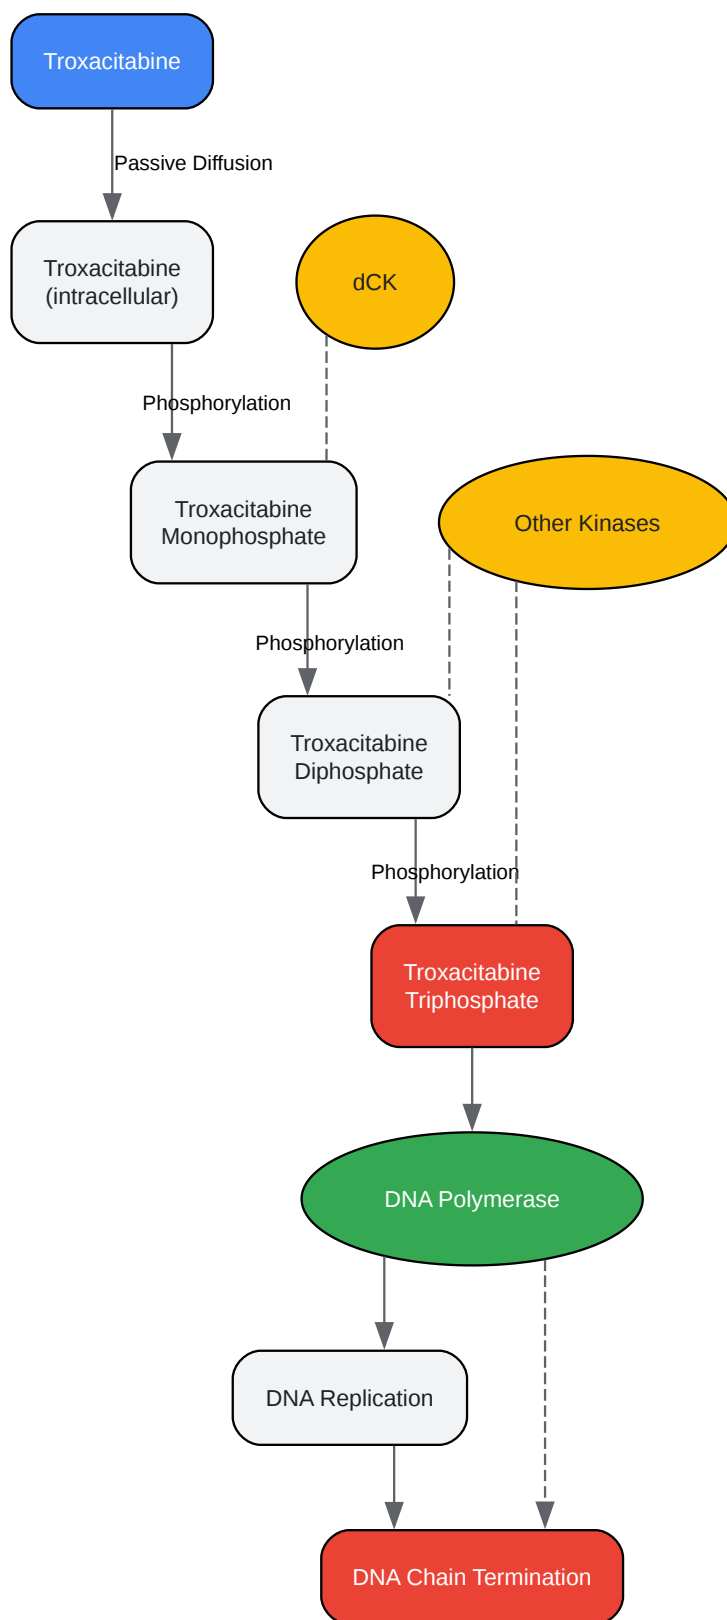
Troxacitabine

Passive Diffusion

Troxacitabine (intracellular)

dCK

Phosphorylation

Troxacitabine Monophosphate

Other Kinases

Phosphorylation

Troxacitabine Diphosphate

Phosphorylation

Troxacitabine Triphosphate

DNA Polymerase

DNA Replication

DNA Chain Termination